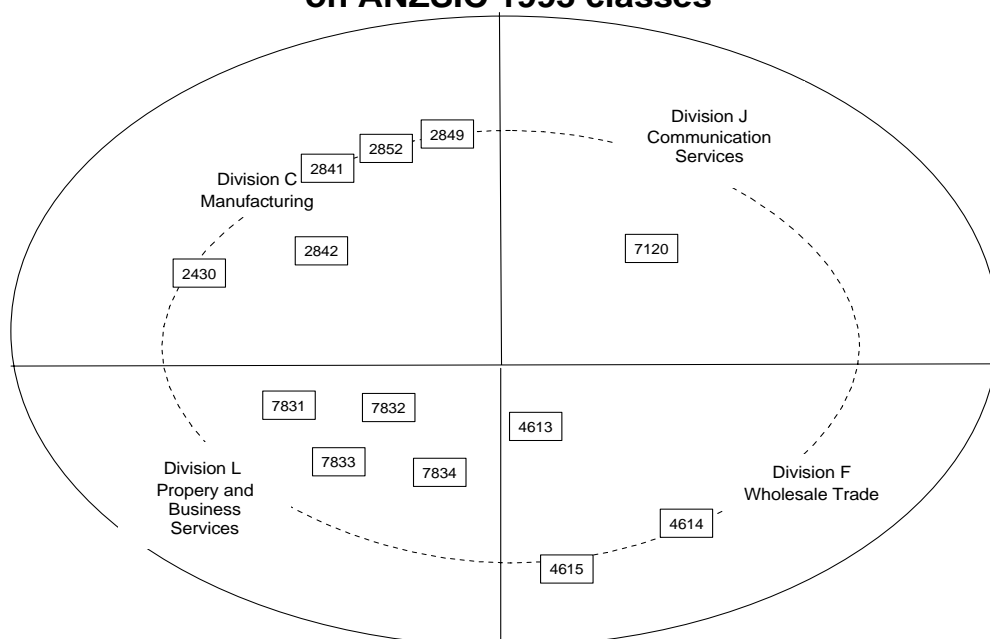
on ANZSIC 1993 classes

2849
2852
2841
Division C Manufacturing
2842
2430

Division J Communication Services
7120

7831
7832
7833
7834
Division L Propery and Business Services

4613
Division F Wholesale Trade
4614
4615